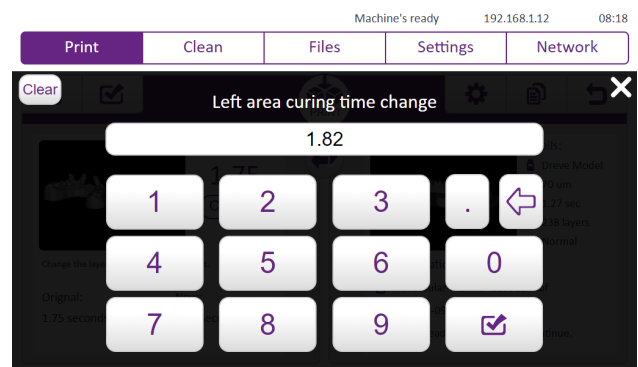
Machine's ready 192.168.1.12 08:18

Print | Clean | Files | Settings | Network

Clear

Left area curing time change

1.82

1 2 3 .
4 5 6 0
7 8 9

Change the lay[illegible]

Original:
1.75 second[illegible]

1.75

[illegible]ils:
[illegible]Breve Model
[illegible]0 um
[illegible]22 sec
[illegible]38 layers
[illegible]ormal

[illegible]tinue.